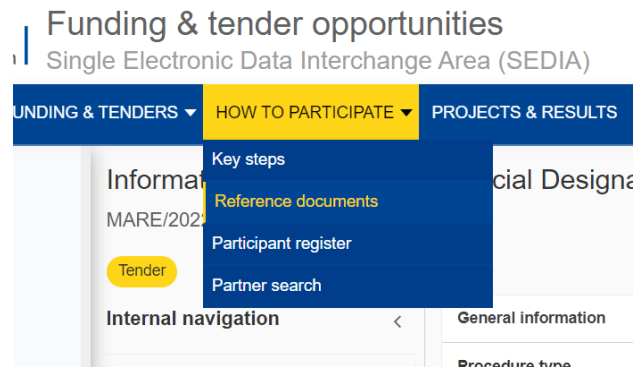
Funding & tender opportunities
Single Electronic Data Interchange Area (SEDIA)

UNDING & TENDERS ▾ HOW TO PARTICIPATE ▾ PROJECTS & RESULTS

Key steps
Reference documents
Participant register
Partner search

Informat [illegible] cial Designa

MARE/2022

Tender

Internal navigation ‹

General information

Procedure type